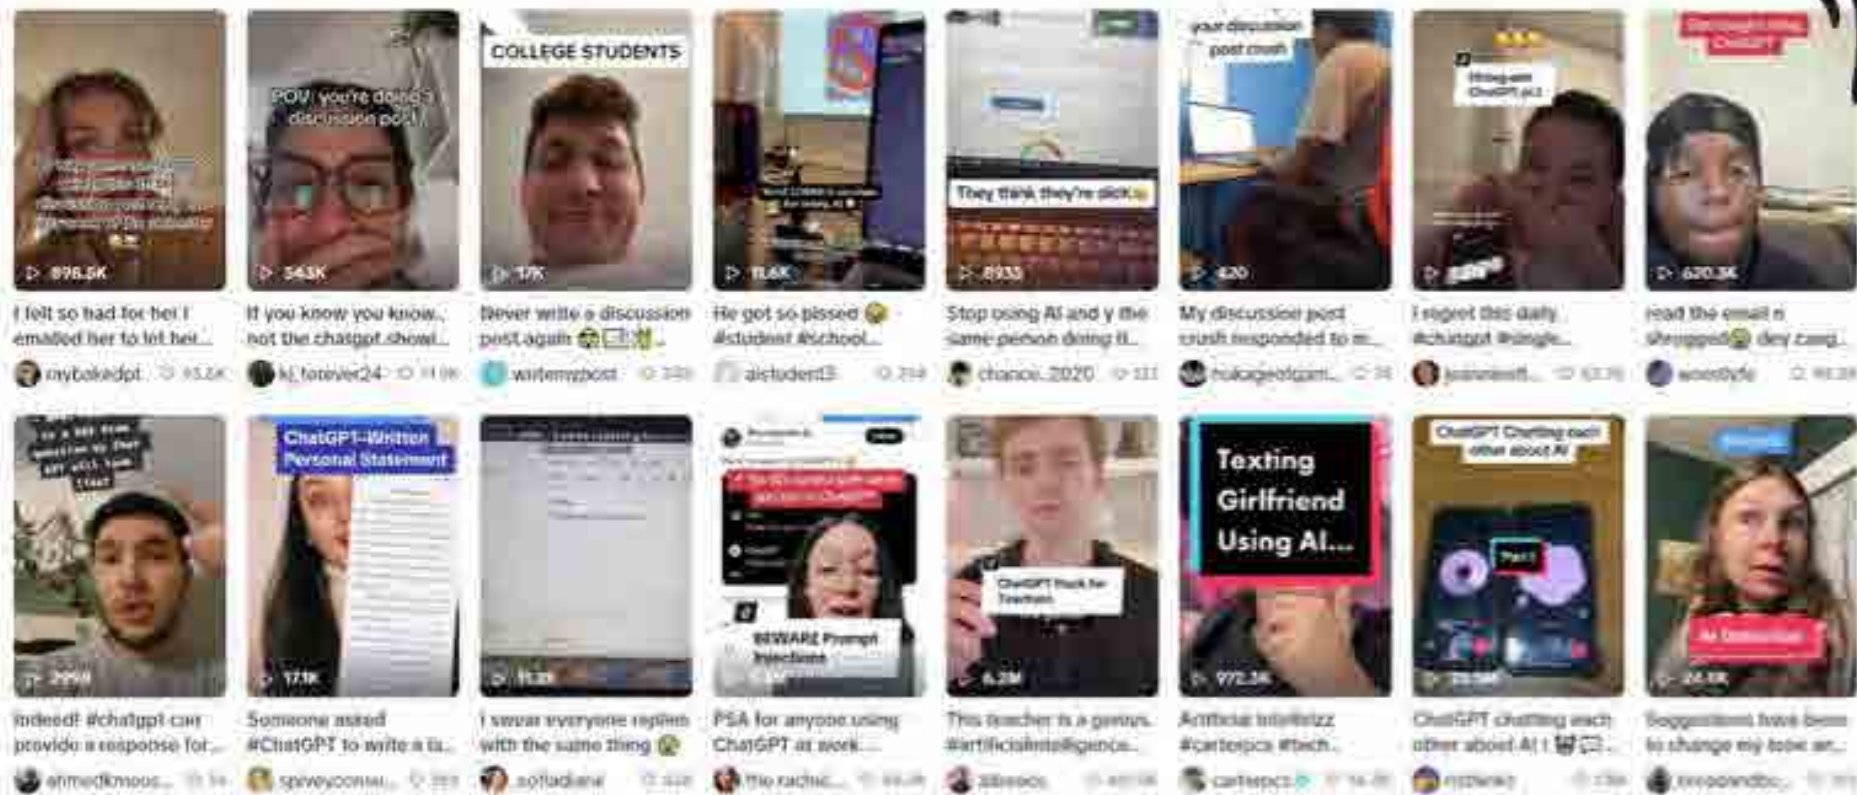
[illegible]
▷ 896.5K
I felt so bad for her I emailed her to let her...
mybakedpt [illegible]

POV: you're doing a discussion post
▷ 543K
If you know you know... not the chatgpt showi...
kl_forever24 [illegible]

COLLEGE STUDENTS
▷ 17K
Never write a discussion post again 😭
writemypost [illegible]

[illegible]
▷ 11.6K
He got so pissed 😂 #student #school...
aistudent3 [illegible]

They think they're slick😂
▷ 8933
Stop using AI and y the same person doing it...
chance_2020 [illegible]

your discussion post crush
▷ 420
My discussion post crush responded to m...
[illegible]

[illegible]
▷ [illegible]
I regret this daily #chatgpt #single...
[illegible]

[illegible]
▷ 620.3K
read the email n shrugged😂 dey caug...
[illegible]

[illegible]
▷ 299.9K
Indeed! #chatgpt can provide a response for...
ahmedkmoos... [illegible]

ChatGPT-Written Personal Statement
▷ 171K
Someone asked #ChatGPT to write a la...
spiveyconsu... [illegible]

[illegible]
▷ 11.2K
I swear everyone replies with the same thing 😂
sofiadiane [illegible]

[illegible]
BEWARE Prompt Injections
▷ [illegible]
PSA for anyone using ChatGPT at work...
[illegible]

ChatGPT Hack for Teachers
▷ 6.2M
This teacher is a genius. #artificialintelligence...
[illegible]

Texting Girlfriend Using AI...
▷ 972.3K
Artificial Intelligizz #cartetopics #tech...
cartetopics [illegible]

ChatGPT Chatting each other about AI
▷ 28.9M
ChatGPT chatting each other about AI ! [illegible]
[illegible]

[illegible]
▷ 24.6K
Suggestions have been to change my tone an...
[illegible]